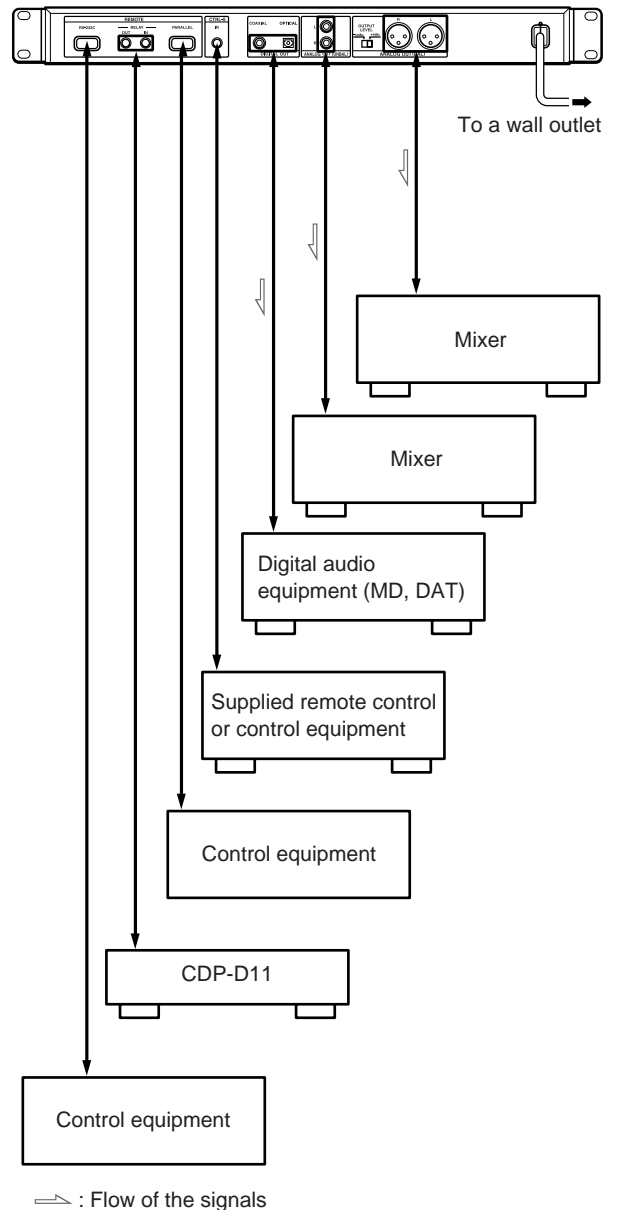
REMOTE
RS-232C
RELAY
OUT
IN
PARALLEL
CTRL-S
IN
COAXIAL
OPTICAL
DIGITAL OUT
ANALOG OUT (UNBAL)
OUTPUT LEVEL
ANALOG OUT (BALANCE)
R
L

To a wall outlet

Mixer

Mixer

Digital audio equipment (MD, DAT)

Supplied remote control or control equipment

Control equipment

CDP-D11

Control equipment

: Flow of the signals